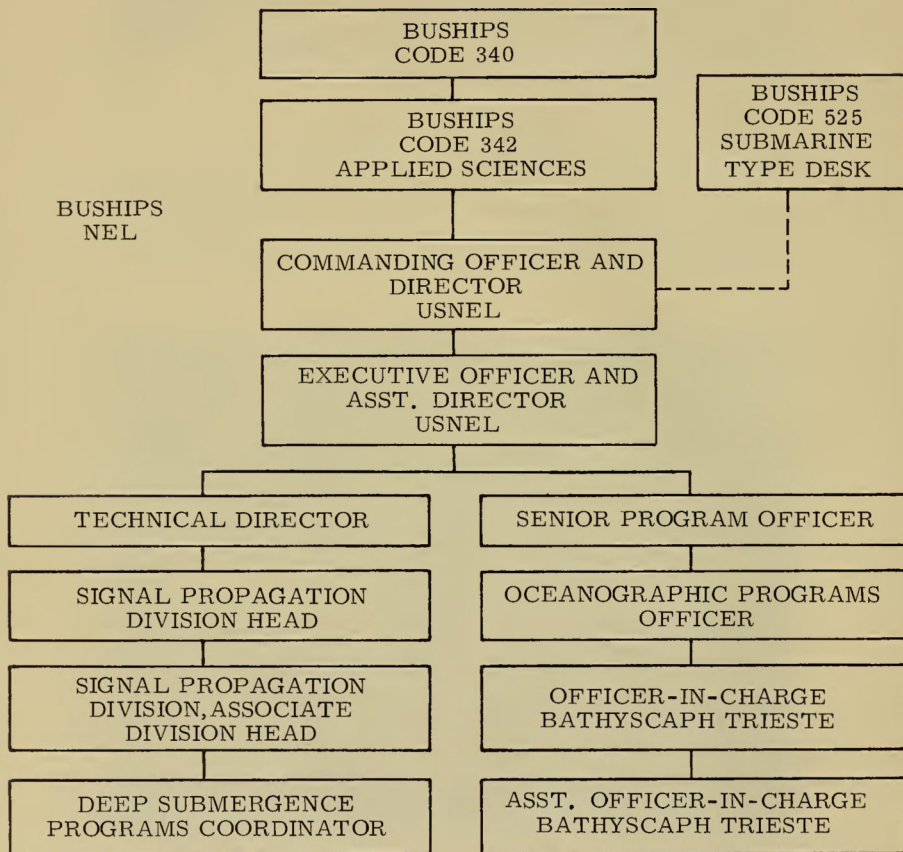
BUSHIPS
CODE 340

BUSHIPS
CODE 342
APPLIED SCIENCES

BUSHIPS
CODE 525
SUBMARINE
TYPE DESK

BUSHIPS
NEL

COMMANDING OFFICER AND
DIRECTOR
USNEL

EXECUTIVE OFFICER AND
ASST. DIRECTOR
USNEL

TECHNICAL DIRECTOR

SIGNAL PROPAGATION
DIVISION HEAD

SIGNAL PROPAGATION
DIVISION, ASSOCIATE
DIVISION HEAD

DEEP SUBMERGENCE
PROGRAMS COORDINATOR

SENIOR PROGRAM OFFICER

OCEANOGRAPHIC PROGRAMS
OFFICER

OFFICER-IN-CHARGE
BATHYSCAPH TRIESTE

ASST. OFFICER-IN-CHARGE
BATHYSCAPH TRIESTE